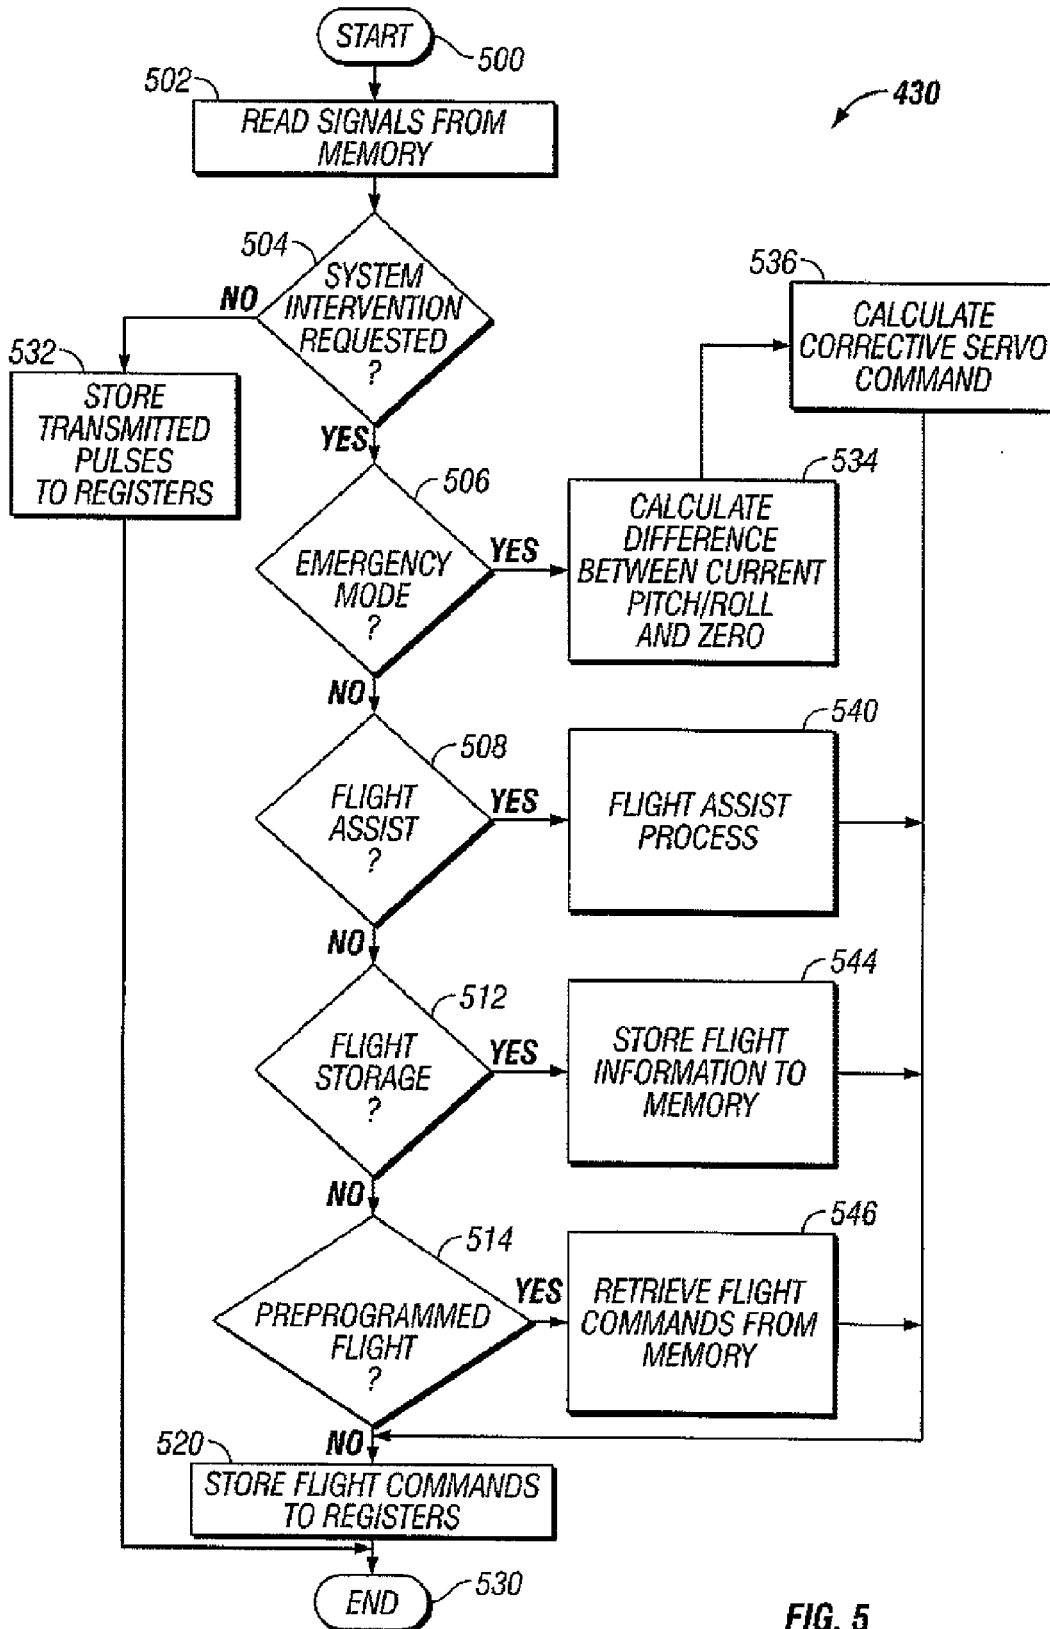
START 500

430

502 READ SIGNALS FROM MEMORY

504 SYSTEM INTERVENTION REQUESTED ?

NO

532 STORE TRANSMITTED PULSES TO REGISTERS

536 CALCULATE CORRECTIVE SERVO COMMAND

YES

506 EMERGENCY MODE ?

YES

534 CALCULATE DIFFERENCE BETWEEN CURRENT PITCH/ROLL AND ZERO

NO

508 FLIGHT ASSIST ?

YES

540 FLIGHT ASSIST PROCESS

NO

512 FLIGHT STORAGE ?

YES

544 STORE FLIGHT INFORMATION TO MEMORY

NO

514 PREPROGRAMMED FLIGHT ?

YES

546 RETRIEVE FLIGHT COMMANDS FROM MEMORY

NO

520 STORE FLIGHT COMMANDS TO REGISTERS

END 530

FIG. 5